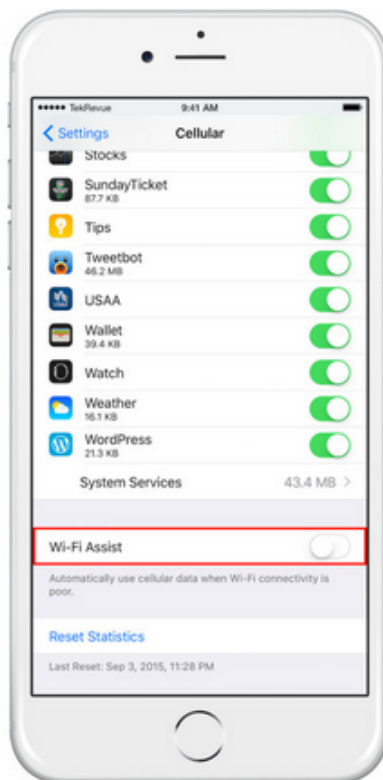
●●●●● TekRevue 9:41 AM

< Settings Cellular

Stocks

SundayTicket
87.7 KB

Tips

Tweetbot
46.2 MB

USAA

Wallet
39.4 KB

Watch

Weather
16.1 KB

WordPress
21.3 KB

System Services 43.4 MB >

Wi-Fi Assist

Automatically use cellular data when Wi-Fi connectivity is poor.

Reset Statistics

Last Reset: Sep 3, 2015, 11:28 PM